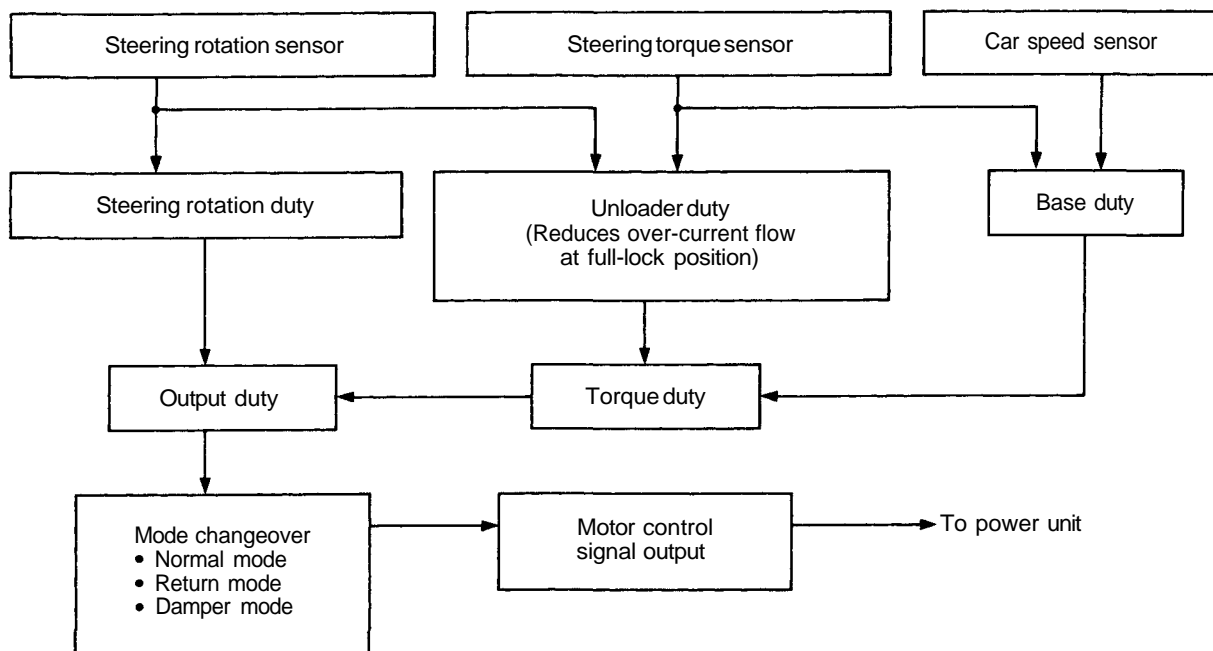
Steering rotation sensor

Steering torque sensor

Car speed sensor

Steering rotation duty

Unloader duty
(Reduces over-current flow at full-lock position)

Base duty

Output duty

Torque duty

Mode changeover
• Normal mode
• Return mode
• Damper mode

Motor control signal output

To power unit